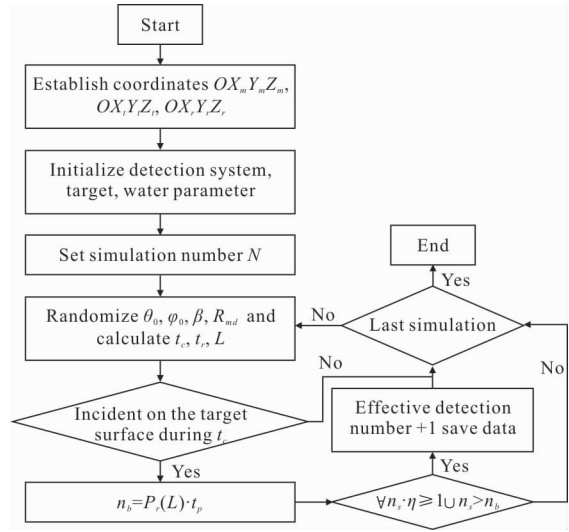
Start

Establish coordinates $OX_mY_mZ_m$, $OX_tY_tZ_t$, $OX_rY_rZ_r$

Initialize detection system, target, water parameter

Set simulation number $N$

Randomize $\theta_0$, $\varphi_0$, $\beta$, $R_{md}$ and calculate $t_c$, $t_r$, $L$

Incident on the target surface during $t_c$

Yes

$n_b=P_r(L)\cdot t_p$

$\forall n_s\cdot\eta\geqslant 1\cup n_s>n_b$

Yes

Effective detection number +1 save data

Last simulation

Yes

End

No

No

No